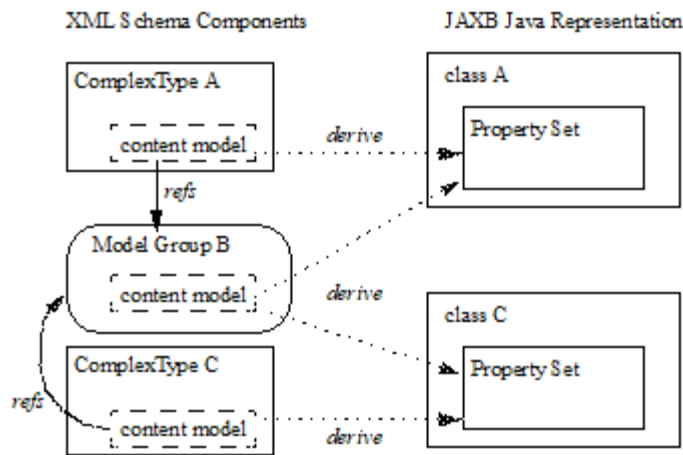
XML Schema Components

JAXB Java Representation

ComplexType A

content model

derive

class A

Property Set

refs

Model Group B

content model

derive

class C

Property Set

ComplexType C

refs

content model

derive